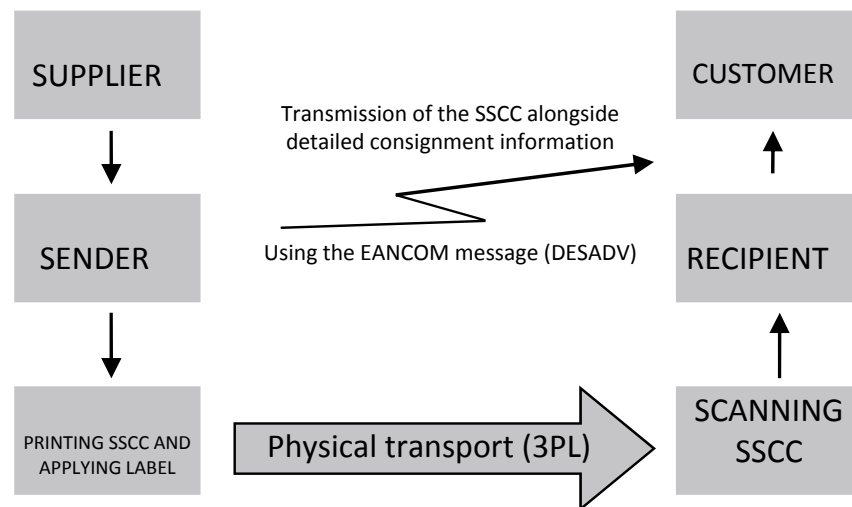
SUPPLIER

CUSTOMER

Transmission of the SSCC alongside detailed consignment information

SENDER

Using the EANCOM message (DESADV)

RECIPIENT

PRINTING SSCC AND APPLYING LABEL

Physical transport (3PL)

SCANNING SSCC